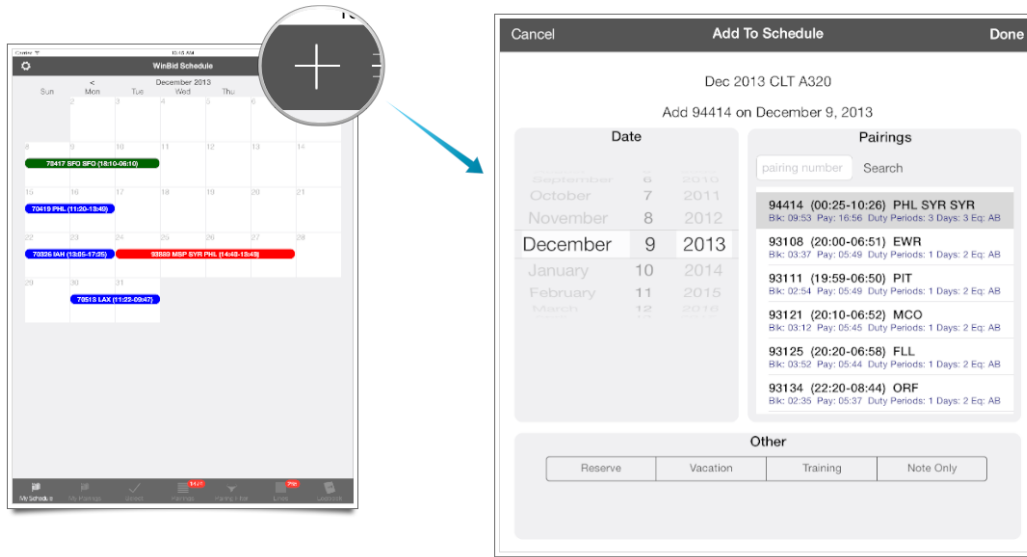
Carrier
10:15 AM
WinBid Schedule
<
December 2013
Sun Mon Tue Wed Thu
2 3 4
8 9 10 11 12 13 14
78417 SFO SFO (18:10-06:10)
15 16 17 18 19 20 21
70419 PHL (11:20-13:40)
22 23 24 25 26 27 28
70326 IAH (13:05-17:25)
93880 MSP SYR PHL (14:48-18:49)
29 30 31
70513 LAX (11:22-09:47)
My Schedule My Pairings Select Pairings Pairing Filter Email Logbook

Cancel Add To Schedule Done

Dec 2013 CLT A320

Add 94414 on December 9, 2013

Date

| September | 6 | 2010 |
|---|---|---|
| October | 7 | 2011 |
| November | 8 | 2012 |
| December | 9 | 2013 |
| January | 10 | 2014 |
| February | 11 | 2015 |
| March | 12 | 2016 |

Pairings
pairing number Search

94414 (00:25-10:26) PHL SYR SYR
Blk: 09:53 Pay: 16:56 Duty Periods: 3 Days: 3 Eq: AB

93108 (20:00-06:51) EWR
Blk: 03:37 Pay: 05:49 Duty Periods: 1 Days: 2 Eq: AB

93111 (19:59-06:50) PIT
Blk: 02:54 Pay: 05:49 Duty Periods: 1 Days: 2 Eq: AB

93121 (20:10-06:52) MCO
Blk: 03:12 Pay: 05:45 Duty Periods: 1 Days: 2 Eq: AB

93125 (20:20-06:58) FLL
Blk: 03:52 Pay: 05:44 Duty Periods: 1 Days: 2 Eq: AB

93134 (22:20-08:44) ORF
Blk: 02:35 Pay: 05:37 Duty Periods: 1 Days: 2 Eq: AB

Other
Reserve Vacation Training Note Only